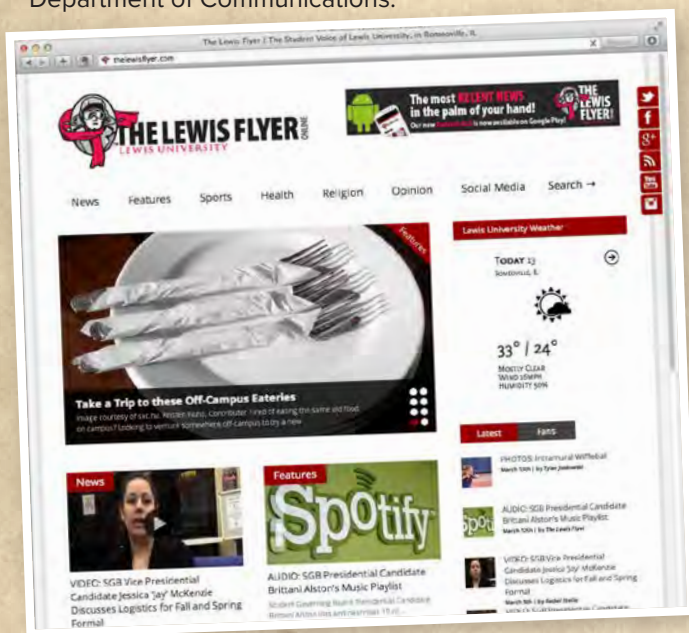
Department of Communications.

The Lewis Flyer | The Student Voice of Lewis University, in Romeoville, IL

thelewisflyer.com

THE LEWIS FLYER ONLINE
LEWIS UNIVERSITY

The most RECENT NEWS in the palm of your hand!
Our new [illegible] is now available on Google Play!
THE LEWIS FLYER

News Features Sports Health Religion Opinion Social Media Search →

Features

Take a Trip to these Off-Campus Eateries
Image courtesy of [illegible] Contributor: Tired of eating the same old food on campus? Looking to venture somewhere off campus to try a new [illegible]

Lewis University Weather

TODAY 13
ROMEOVILLE, IL

33° | 24°
MOSTLY CLEAR
WIND 10MPH
HUMIDITY 50%

Latest Fans

PHOTOS: Intramural Wiffleball
March 13th | by Tyler Jankowski

AUDIO: SGB Presidential Candidate Brittani Alston's Music Playlist
March 13th | by The Lewis Flyer

VIDEO: SGB Vice Presidential Candidate Jessica 'Jay' McKenzie Discusses Logistics for Fall and Spring Formal
March 9th | by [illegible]

VIDEO: SGB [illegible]

News

VIDEO: SGB Vice Presidential Candidate Jessica 'Jay' McKenzie Discusses Logistics for Fall and Spring Formal

Features

Spotify

AUDIO: SGB Presidential Candidate Brittani Alston's Music Playlist
Student Governing Board Presidential Candidate Brittani Alston lists and explains 15 of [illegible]